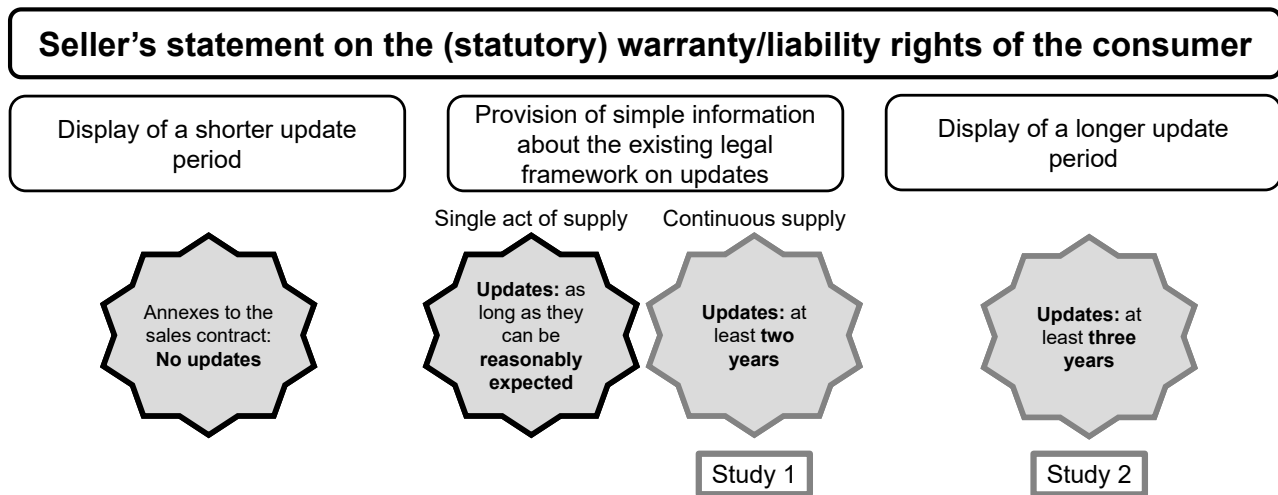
Seller's statement on the (statutory) warranty/liability rights of the consumer

Display of a shorter update period

Provision of simple information about the existing legal framework on updates

Display of a longer update period

Single act of supply

Continuous supply

Annexes to the sales contract: **No updates**

**Updates:** as long as they can be **reasonably expected**

**Updates:** at least **two years**

**Updates:** at least **three years**

Study 1

Study 2